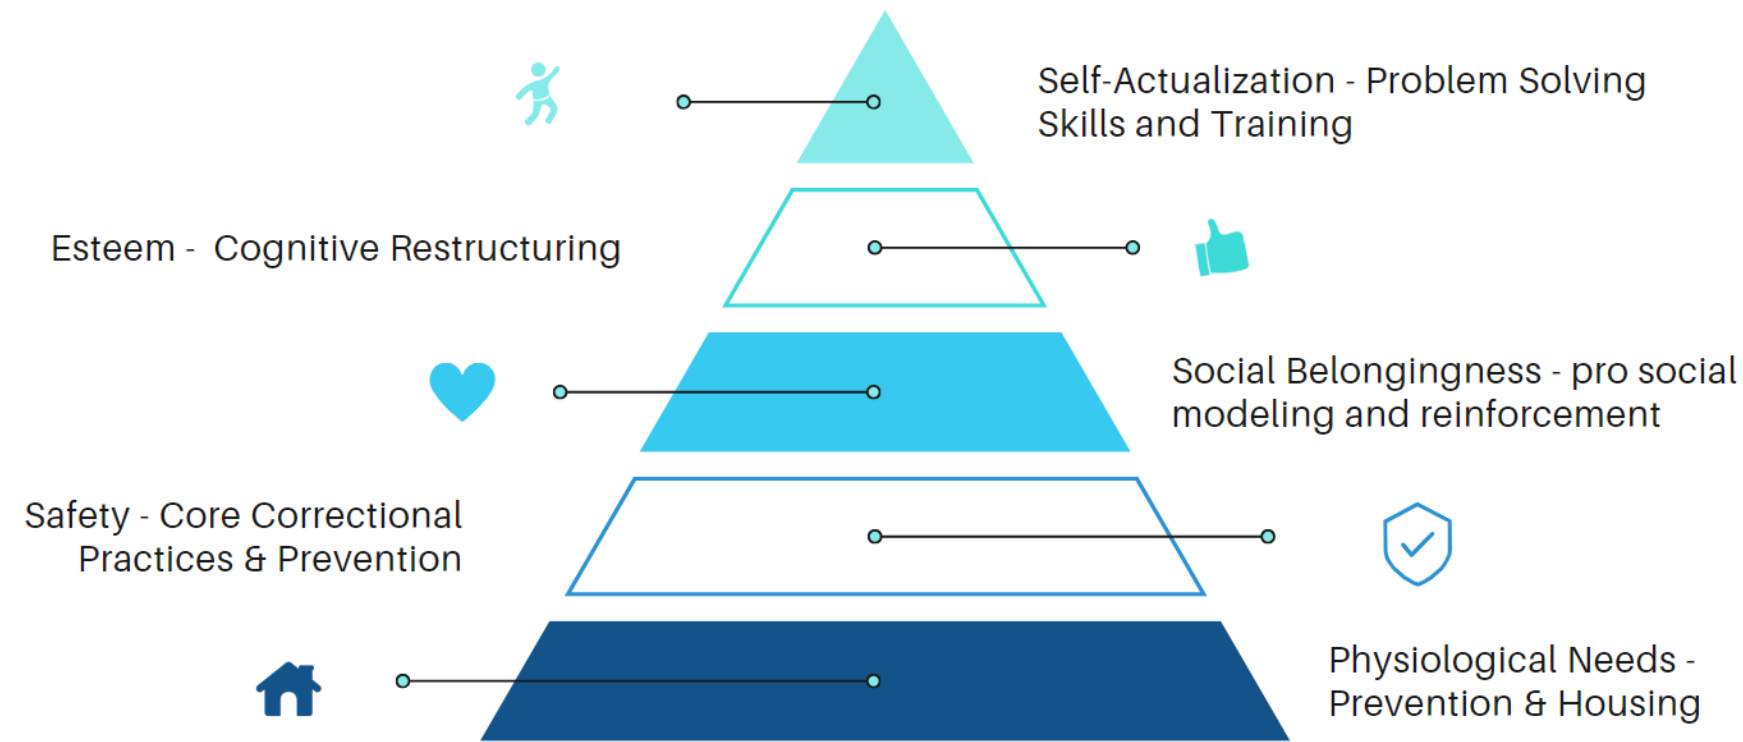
Self-Actualization - Problem Solving Skills and Training

Esteem - Cognitive Restructuring

Social Belongingness - pro social modeling and reinforcement

Safety - Core Correctional Practices & Prevention

Physiological Needs - Prevention & Housing